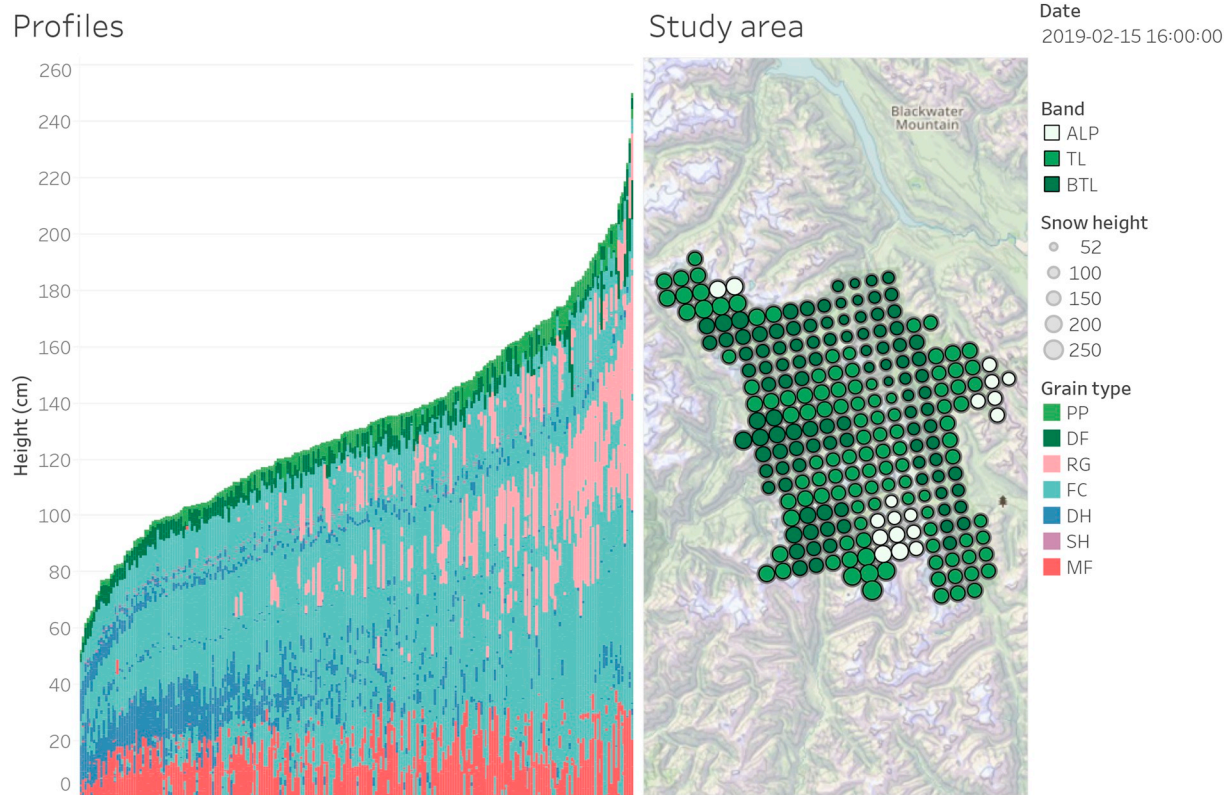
Profiles

260
240
220
200
180
160
140
120
100
80
60
40
20
0
Height (cm)

Study area

Blackwater Mountain

Date
2019-02-15 16:00:00

Band
ALP
TL
BTL

Snow height
52
100
150
200
250

Grain type
PP
DF
RG
FC
DH
SH
MF